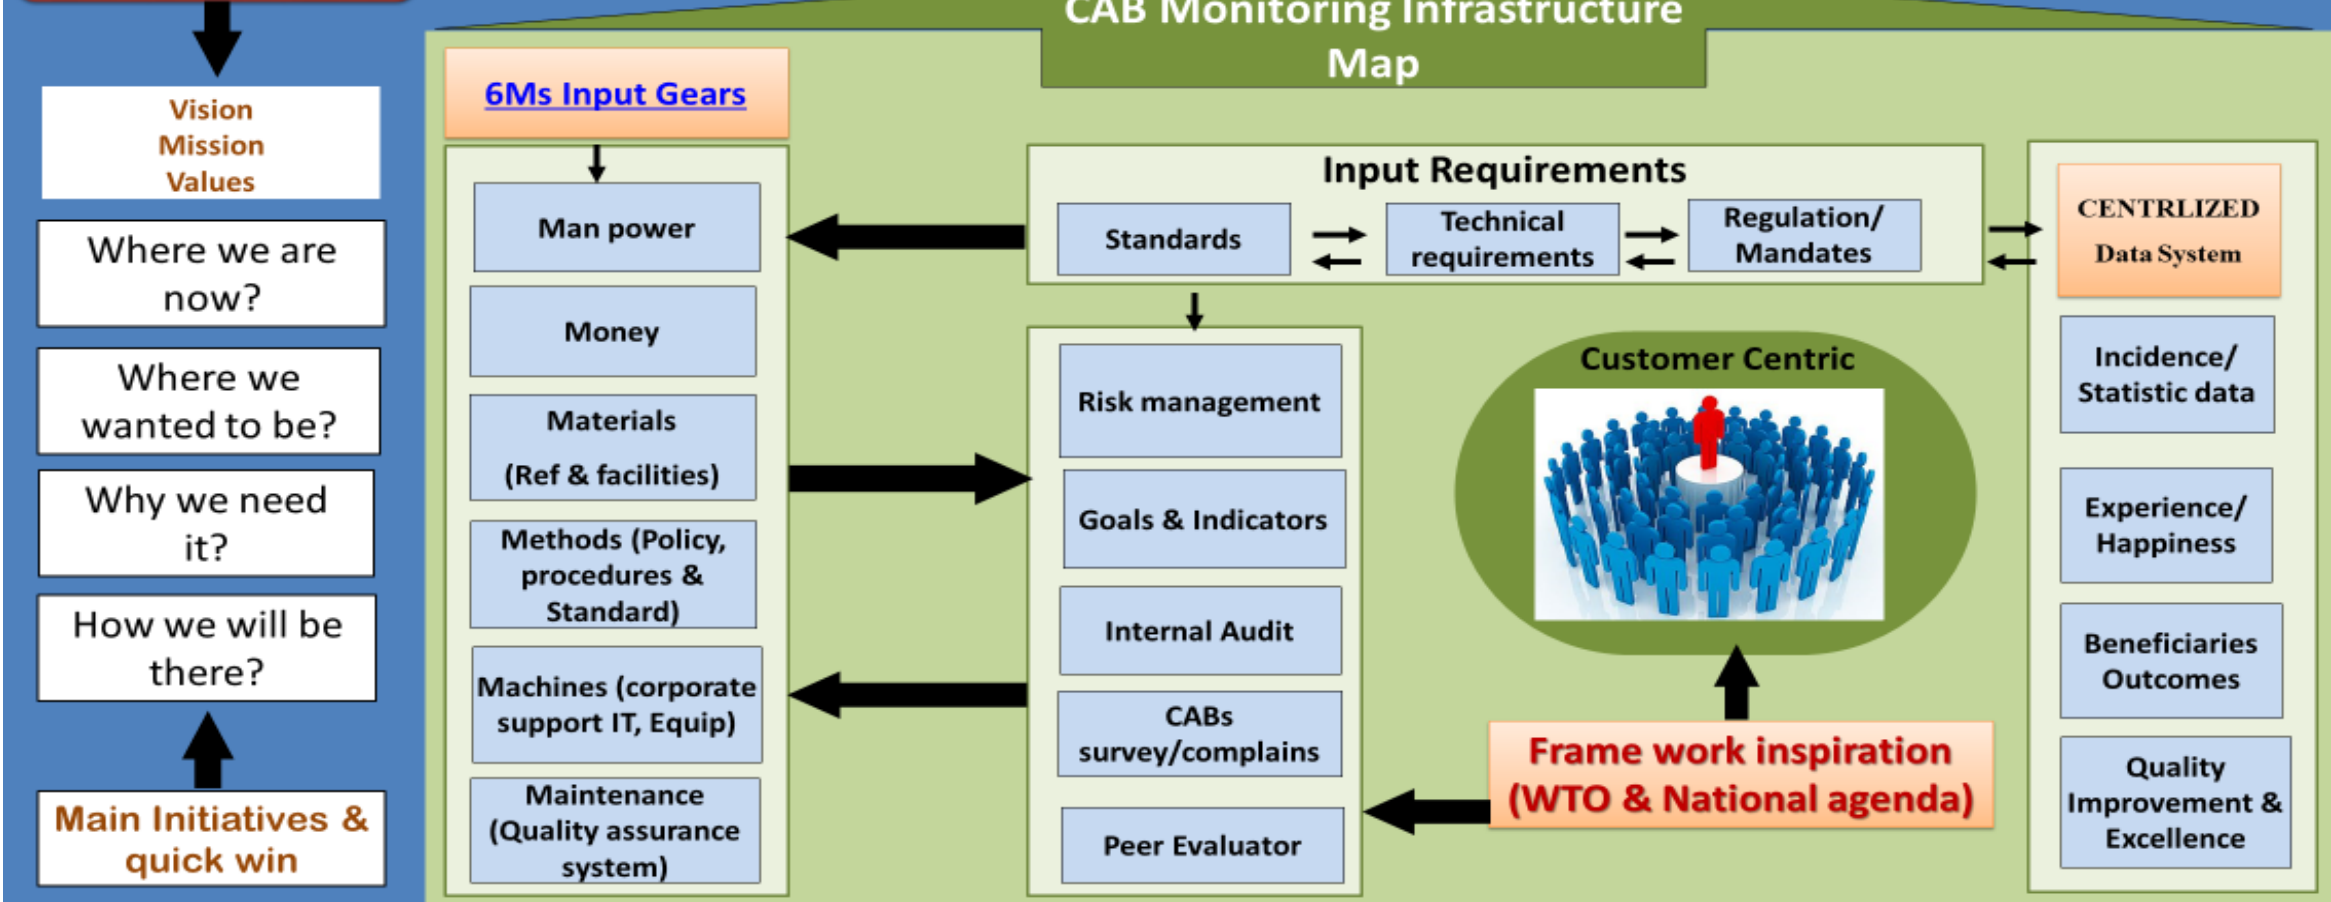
CAB Monitoring Infrastructure Map

Vision
Mission
Values

Where we are now?

Where we wanted to be?

Why we need it?

How we will be there?

Main Initiatives & quick win

6Ms Input Gears

Man power

Money

Materials
(Ref & facilities)

Methods (Policy, procedures & Standard)

Machines (corporate support IT, Equip)

Maintenance (Quality assurance system)

Input Requirements

Standards

Technical requirements

Regulation/ Mandates

Risk management

Goals & Indicators

Internal Audit

CABs survey/complains

Peer Evaluator

Customer Centric

Frame work inspiration (WTO & National agenda)

CENTRLIZED
Data System

Incidence/ Statistic data

Experience/ Happiness

Beneficiaries Outcomes

Quality Improvement & Excellence